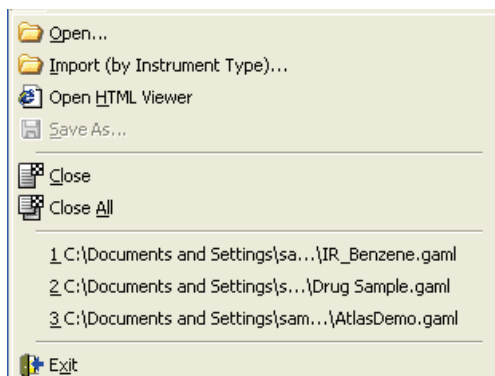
Open...
Import (by Instrument Type)...
Open HTML Viewer
Save As...
Close
Close All
1 C:\Documents and Settings\sa...\IR_Benzene.gaml
2 C:\Documents and Settings\s...\Drug Sample.gaml
3 C:\Documents and Settings\sam...\AtlasDemo.gaml
Exit